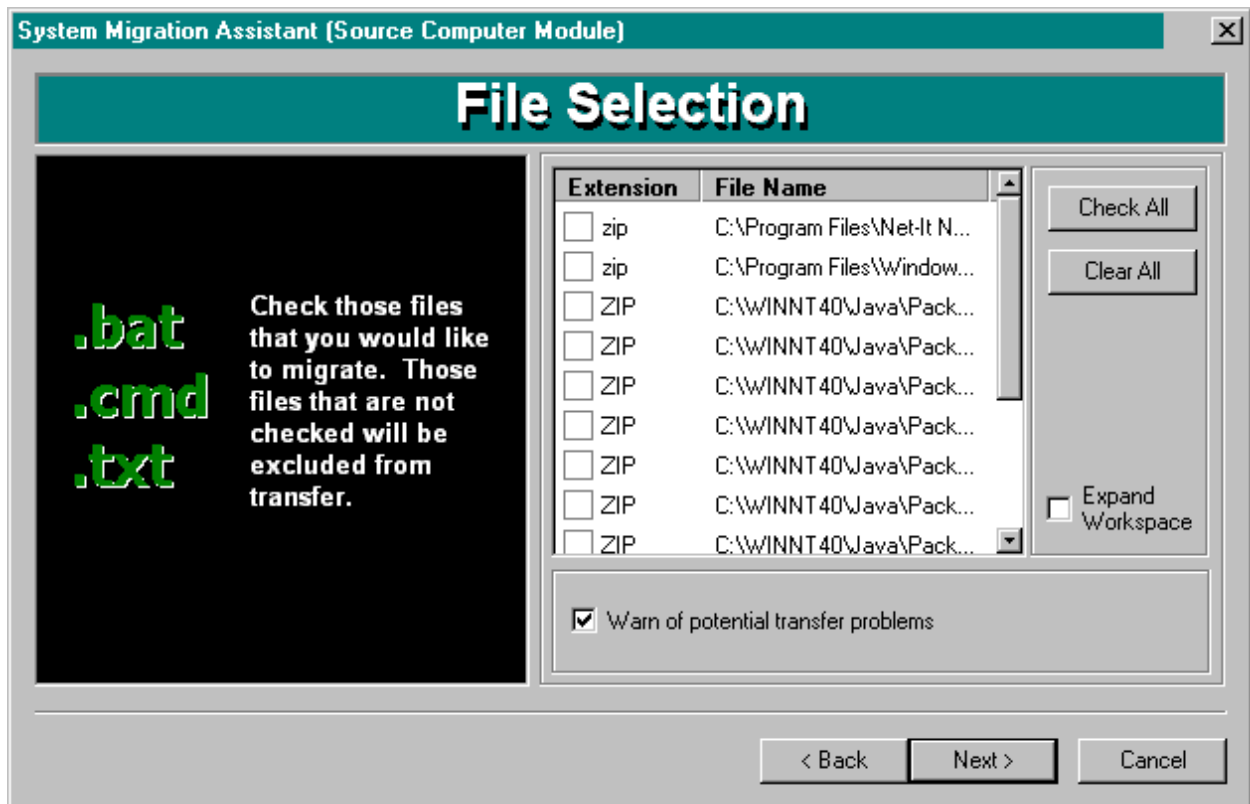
System Migration Assistant (Source Computer Module)

File Selection

.bat
.cmd
.txt

Check those files that you would like to migrate. Those files that are not checked will be excluded from transfer.

| Extension | File Name |
|---|---|
| zip | C:\Program Files\Net-It N... |
| zip | C:\Program Files\Window... |
| ZIP | C:\WINNT40\Java\Pack... |
| ZIP | C:\WINNT40\Java\Pack... |
| ZIP | C:\WINNT40\Java\Pack... |
| ZIP | C:\WINNT40\Java\Pack... |
| ZIP | C:\WINNT40\Java\Pack... |
| ZIP | C:\WINNT40\Java\Pack... |
| ZIP | C:\WINNT40\Java\Pack... |

Check All

Clear All

Expand Workspace

Warn of potential transfer problems

< Back

Next >

Cancel